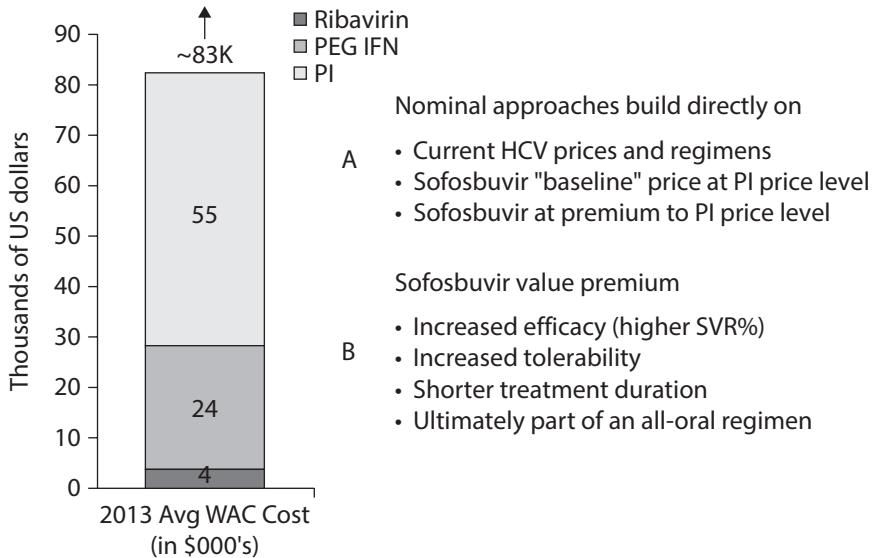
~83K

Ribavirin
PEG IFN
PI

90
80
70
60
50
40
30
20
10
0

Thousands of US dollars

55
24
4

2013 Avg WAC Cost (in \$000's)

Nominal approaches build directly on

A
• Current HCV prices and regimens
• Sofosbuvir "baseline" price at PI price level
• Sofosbuvir at premium to PI price level

Sofosbuvir value premium

B
• Increased efficacy (higher SVR%)
• Increased tolerability
• Shorter treatment duration
• Ultimately part of an all-oral regimen